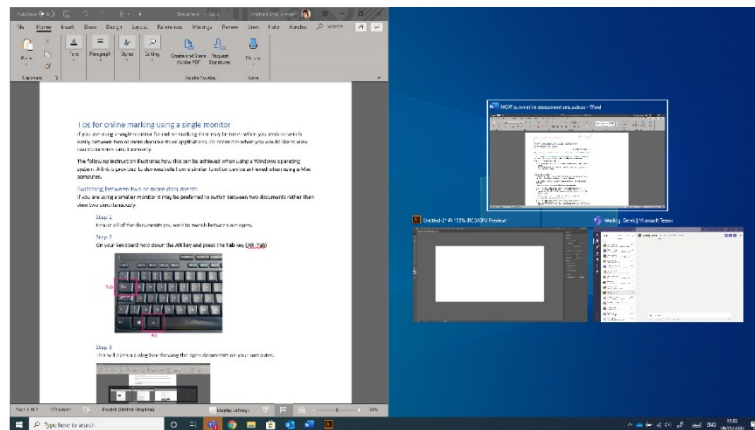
File Home Insert Draw Design Layout References Mailings Review View Help Acrobat

Text Paragraph Styles Editing Create and Share Adobe PDF Request Signatures Reuse Files

Tips for online marking using a single monitor

If you are using a single monitor for online marking there may be times when you wish to switch easily between two or more documents or applications, for instance when you would like to view two documents side by side.

The following instructions illustrate how this can be achieved when using a Windows operating system. A link is provided to demonstrate how similar functions can be achieved when using a Mac computer.

Switching between two or more documents

If you are using a smaller monitor it may be preferable to switch between two documents rather than view two simultaneously.

Step 1

Ensure all of the documents you wish to switch between are open.

Step 2

On your keyboard hold down the Alt key and press the Tab key (Alt+Tab)

Tab

Alt

Step 3

This will bring up a dialog box showing the open documents on your computer.

Page 1 of 3 English (United Kingdom) Display settings

NOW scanned to assessment and advice - Word

Untitled-1 @ 33% (RGB/8) Preview

Welling, Derek | Microsoft Teams

Type here to search